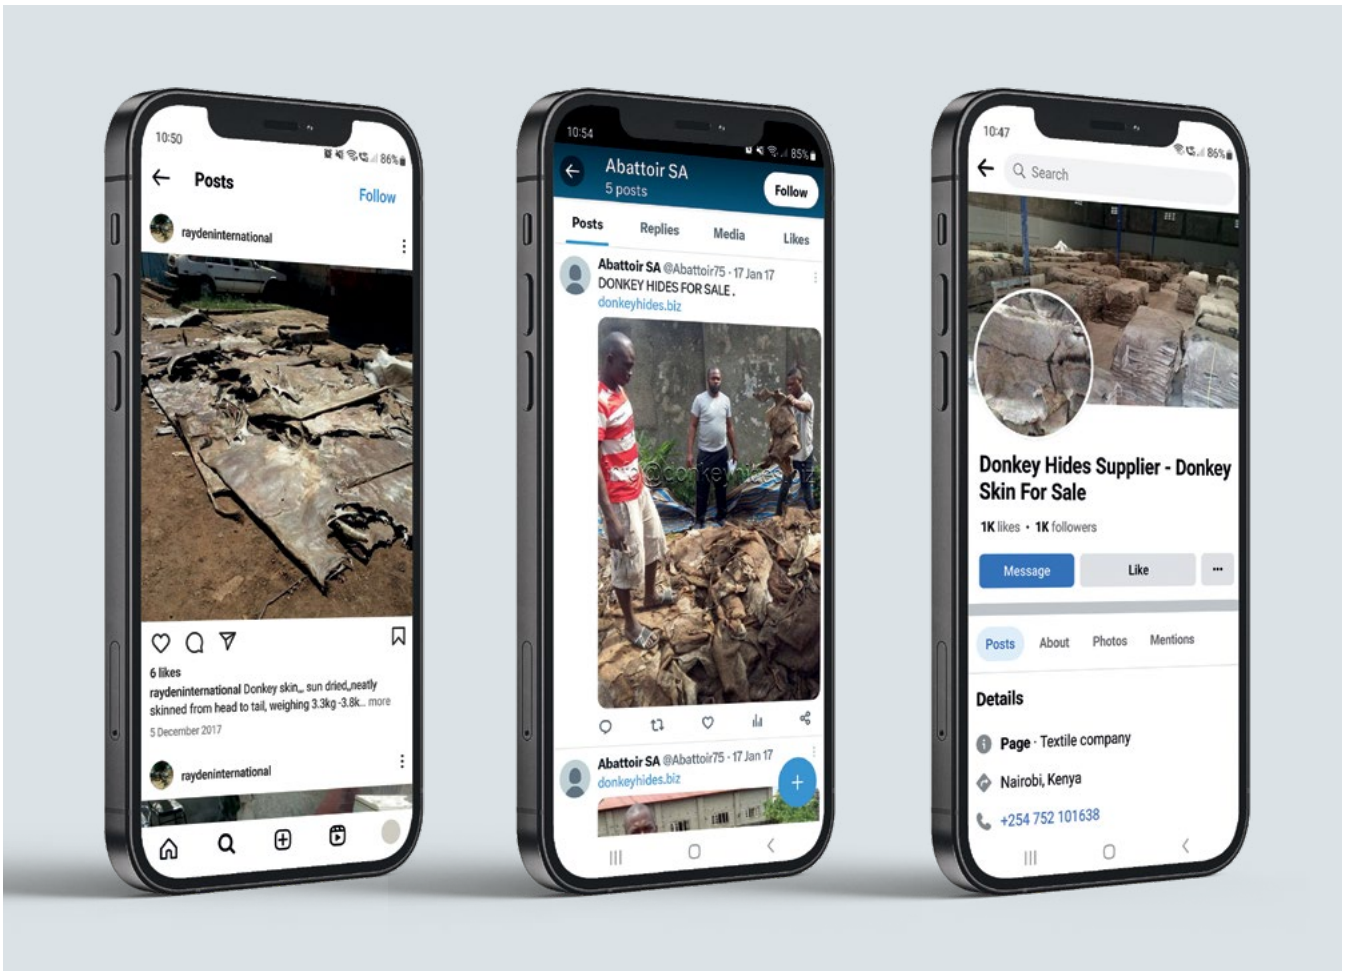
10:50

86%

Posts

Follow

raydeninternational

6 likes

raydeninternational Donkey skin,, sun dried,,neatly skinned from head to tail, weighing 3.3kg -3.8k... more

5 December 2017

raydeninternational

10:54

85%

Abattoir SA

5 posts

Follow

Posts

Replies

Media

Likes

Abattoir SA @Abattoir75 · 17 Jan 17

DONKEY HIDES FOR SALE .

donkeyhides.biz

@donkeyhides.biz

Abattoir SA @Abattoir75 · 17 Jan 17

donkeyhides.biz

10:47

86%

Search

Donkey Hides Supplier - Donkey Skin For Sale

1K likes · 1K followers

Message

Like

···

Posts

About

Photos

Mentions

Details

Page · Textile company

Nairobi, Kenya

+254 752 101638